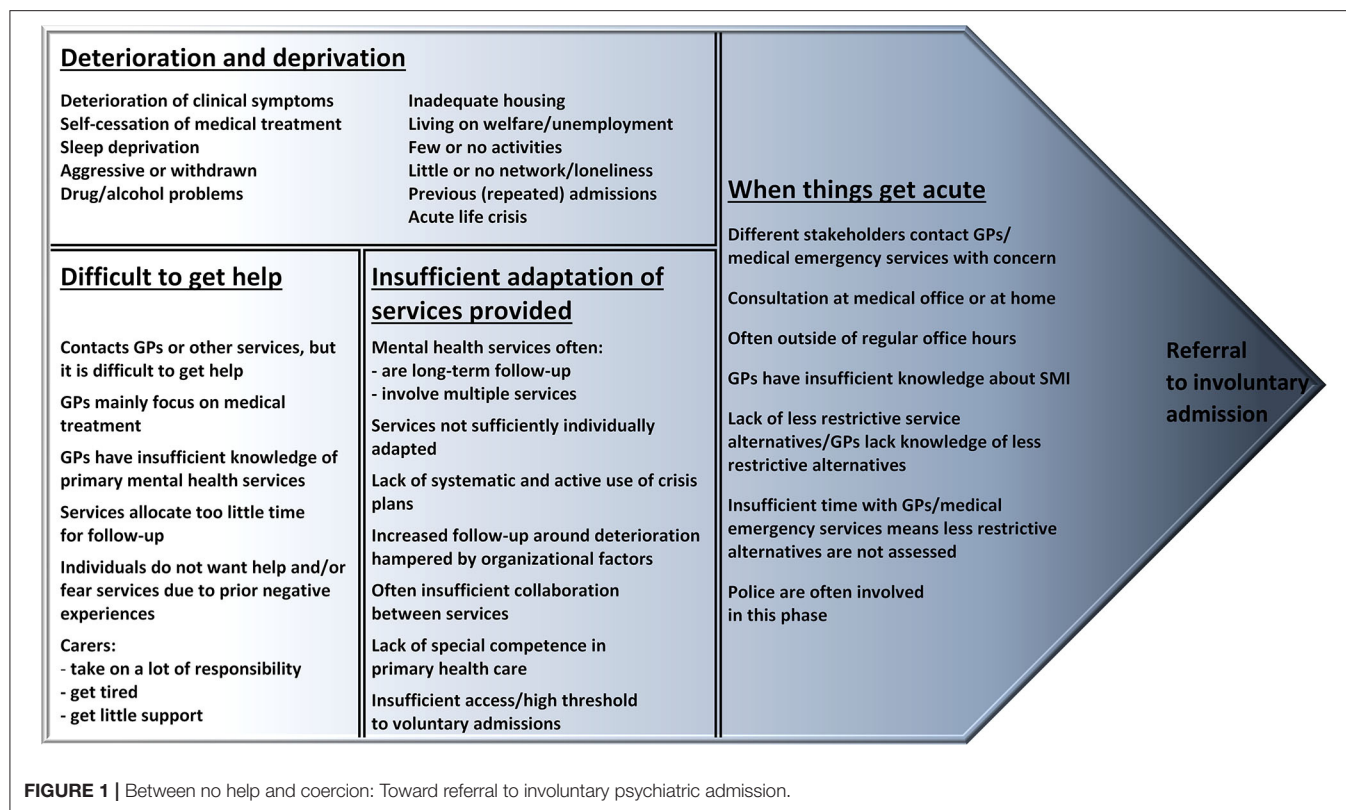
Deterioration and deprivation

Deterioration of clinical symptoms
Self-cessation of medical treatment
Sleep deprivation
Aggressive or withdrawn
Drug/alcohol problems

Inadequate housing
Living on welfare/unemployment
Few or no activities
Little or no network/loneliness
Previous (repeated) admissions
Acute life crisis

Difficult to get help

Contacts GPs or other services, but it is difficult to get help

GPs mainly focus on medical treatment

GPs have insufficient knowledge of primary mental health services

Services allocate too little time for follow-up

Individuals do not want help and/or fear services due to prior negative experiences

Carers:
- take on a lot of responsibility
- get tired
- get little support

Insufficient adaptation of services provided

Mental health services often:
- are long-term follow-up
- involve multiple services

Services not sufficiently individually adapted

Lack of systematic and active use of crisis plans

Increased follow-up around deterioration hampered by organizational factors

Often insufficient collaboration between services

Lack of special competence in primary health care

Insufficient access/high threshold to voluntary admissions

When things get acute

Different stakeholders contact GPs/ medical emergency services with concern

Consultation at medical office or at home

Often outside of regular office hours

GPs have insufficient knowledge about SMI

Lack of less restrictive service alternatives/GPs lack knowledge of less restrictive alternatives

Insufficient time with GPs/medical emergency services means less restrictive alternatives are not assessed

Police are often involved in this phase

Referral to involuntary admission

FIGURE 1 | Between no help and coercion: Toward referral to involuntary psychiatric admission.